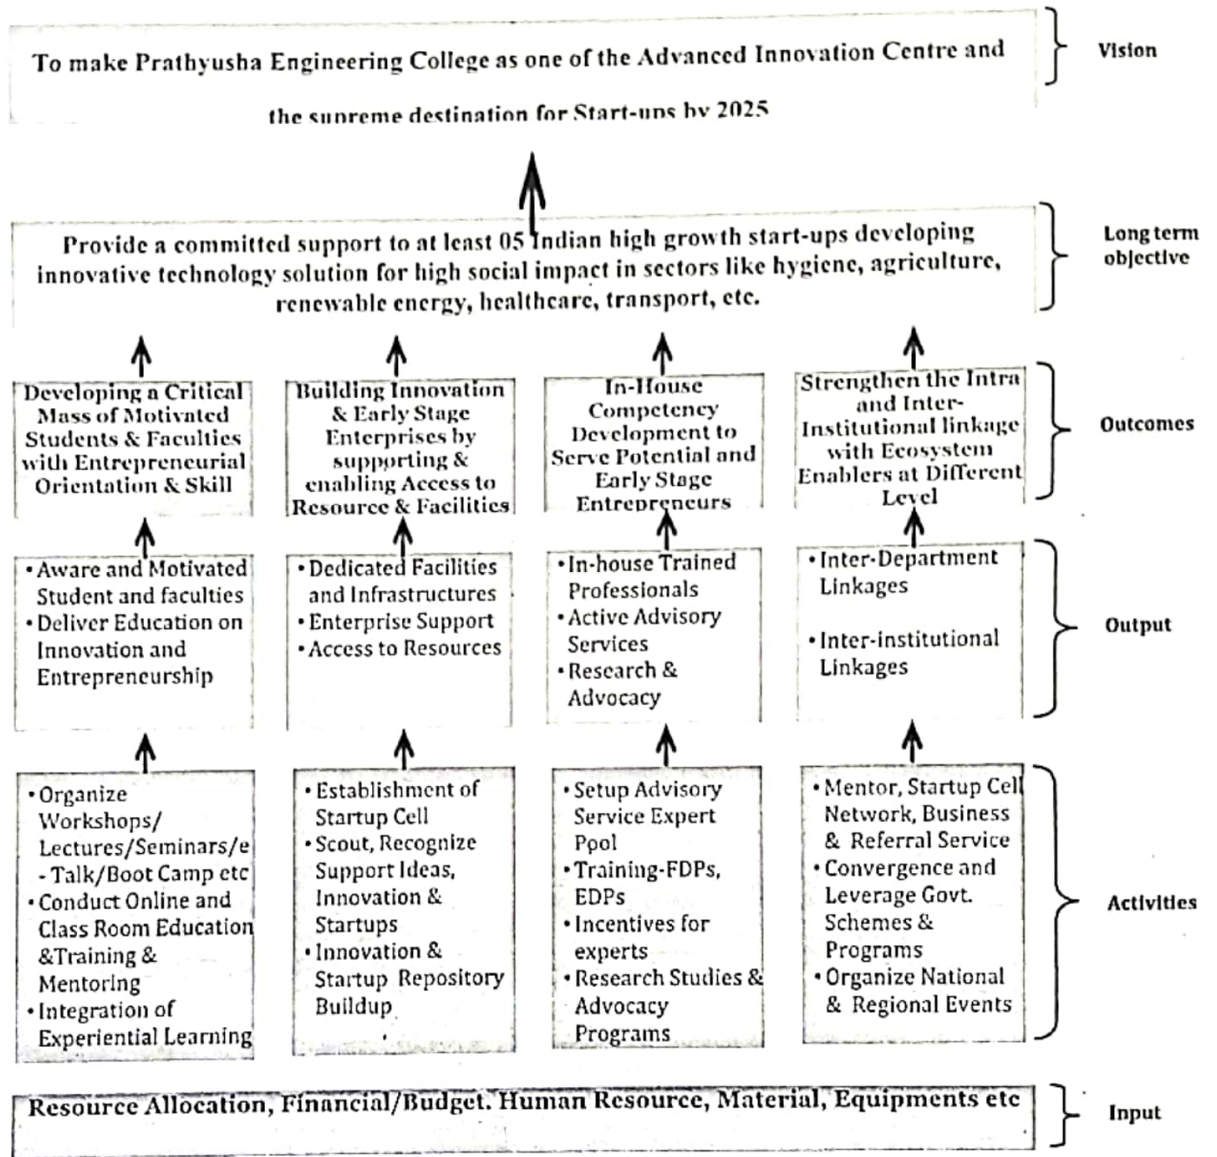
To make Prathyusha Engineering College as one of the Advanced Innovation Centre and the supreme destination for Start-ups by 2025

Vision

Provide a committed support to at least 05 Indian high growth start-ups developing innovative technology solution for high social impact in sectors like hygiene, agriculture, renewable energy, healthcare, transport, etc.

Long term objective

Developing a Critical Mass of Motivated Students & Faculties with Entrepreneurial Orientation & Skill

Building Innovation & Early Stage Enterprises by supporting & enabling Access to Resource & Facilities

In-House Competency Development to Serve Potential and Early Stage Entrepreneurs

Strengthen the Intra and Inter-Institutional linkage with Ecosystem Enablers at Different Level

Outcomes

• Aware and Motivated Student and faculties
• Deliver Education on Innovation and Entrepreneurship

• Dedicated Facilities and Infrastructures
• Enterprise Support
• Access to Resources

• In-house Trained Professionals
• Active Advisory Services
• Research & Advocacy

• Inter-Department Linkages
• Inter-institutional Linkages

Output

• Organize Workshops/ Lectures/Seminars/e - Talk/Boot Camp etc
• Conduct Online and Class Room Education &Training & Mentoring
• Integration of Experiential Learning

• Establishment of Startup Cell
• Scout, Recognize Support Ideas, Innovation & Startups
• Innovation & Startup Repository Buildup

• Setup Advisory Service Expert Pool
• Training-FDPs, EDPs
• Incentives for experts
• Research Studies & Advocacy Programs

• Mentor, Startup Cell Network, Business & Referral Service
• Convergence and Leverage Govt. Schemes & Programs
• Organize National & Regional Events

Activities

Resource Allocation, Financial/Budget. Human Resource, Material, Equipments etc

Input